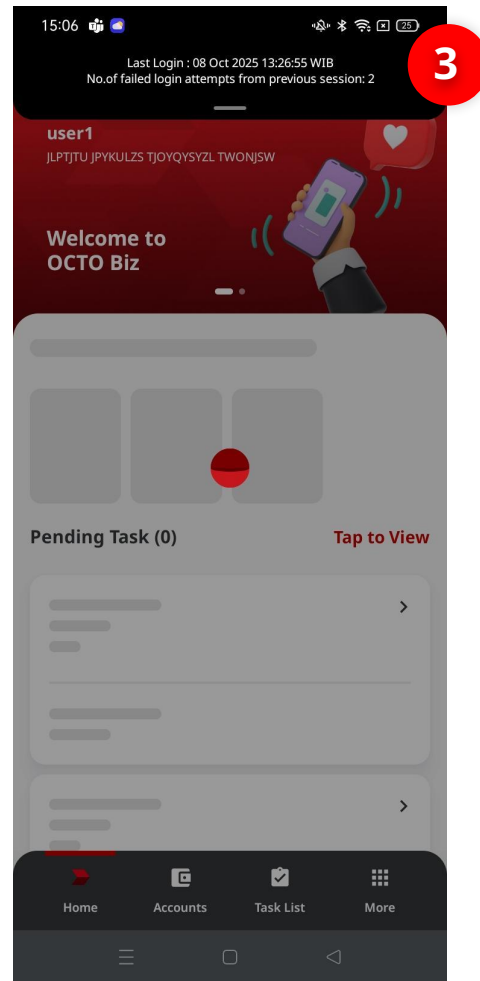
15:06

25

Last Login : 08 Oct 2025 13:26:55 WIB
No.of failed login attempts from previous session: 2

3

user1
JLPTJTU JPYKULZS TJOYQYSYZL TWONJSW

Welcome to OCTO Biz

Pending Task (0)

Tap to View

Home

Accounts

Task List

More